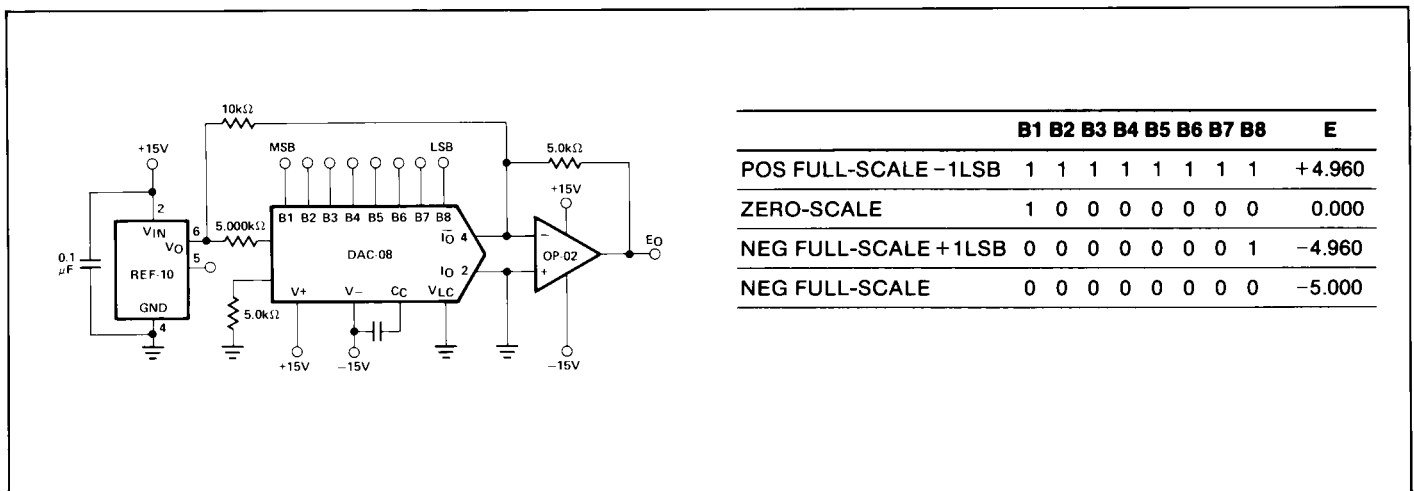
10kΩ

+15V

MSB

LSB

5.0kΩ

2

$V_{IN}$

$V_O$

6

5.000kΩ

B1 B2 B3 B4 B5 B6 B7 B8

$\overline{I_O}$ 4

+15V

−

0.1 μF

REF-10

5

DAC-08

$I_O$ 2

OP-02

+

$E_O$

GND

4

5.0kΩ

V+

V−

CC

$V_{LC}$

+15V

−15V

−15V

| | B1 | B2 | B3 | B4 | B5 | B6 | B7 | B8 | E |
|---|---|---|---|---|---|---|---|---|---|
| POS FULL-SCALE −1LSB | 1 | 1 | 1 | 1 | 1 | 1 | 1 | 1 | +4.960 |
| ZERO-SCALE | 1 | 0 | 0 | 0 | 0 | 0 | 0 | 0 | 0.000 |
| NEG FULL-SCALE +1LSB | 0 | 0 | 0 | 0 | 0 | 0 | 0 | 1 | −4.960 |
| NEG FULL-SCALE | 0 | 0 | 0 | 0 | 0 | 0 | 0 | 0 | −5.000 |